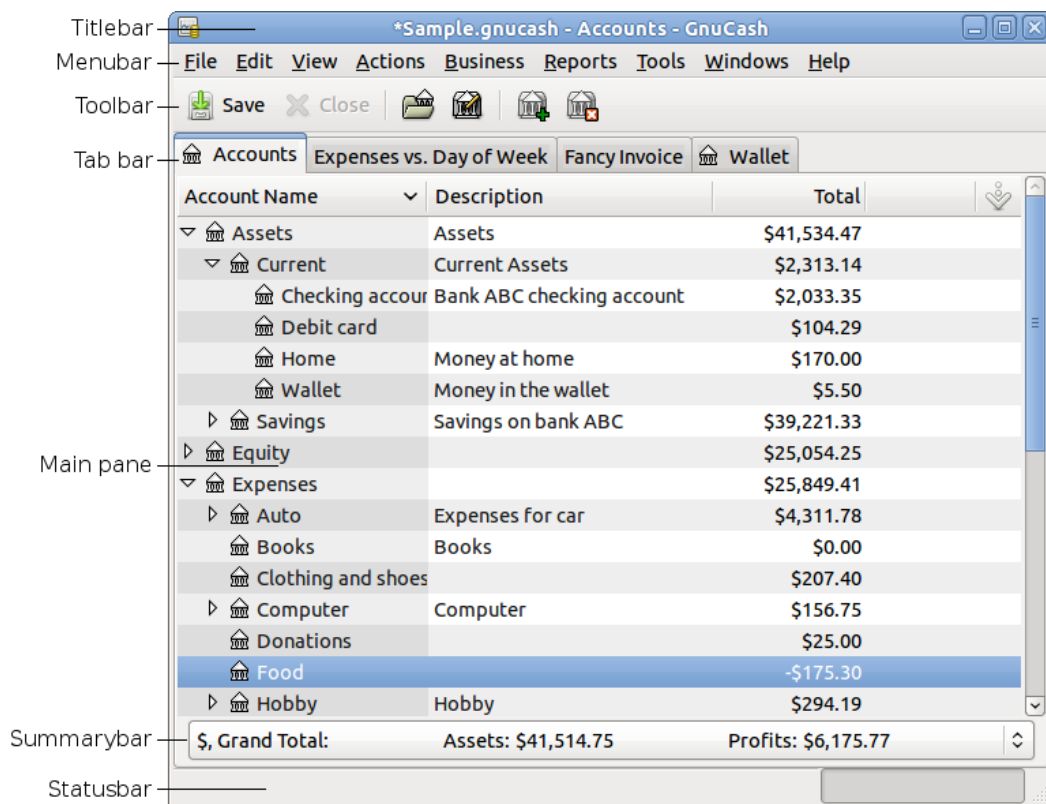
Titlebar
*Sample.gnucash - Accounts - GnuCash
Menubar
File Edit View Actions Business Reports Tools Windows Help
Toolbar
Save Close
Tab bar
Accounts Expenses vs. Day of Week Fancy Invoice Wallet

| Account Name | Description | Total |
|---|---|---|
| Assets | Assets | $41,534.47 |
| Current | Current Assets | $2,313.14 |
| Checking accour | Bank ABC checking account | $2,033.35 |
| Debit card | | $104.29 |
| Home | Money at home | $170.00 |
| Wallet | Money in the wallet | $5.50 |
| Savings | Savings on bank ABC | $39,221.33 |
| Equity | | $25,054.25 |
| Expenses | | $25,849.41 |
| Auto | Expenses for car | $4,311.78 |
| Books | Books | $0.00 |
| Clothing and shoes | | $207.40 |
| Computer | Computer | $156.75 |
| Donations | | $25.00 |
| Food | | -$175.30 |
| Hobby | Hobby | $294.19 |

Main pane
Summarybar
$, Grand Total: Assets: $41,514.75 Profits: $6,175.77
Statusbar